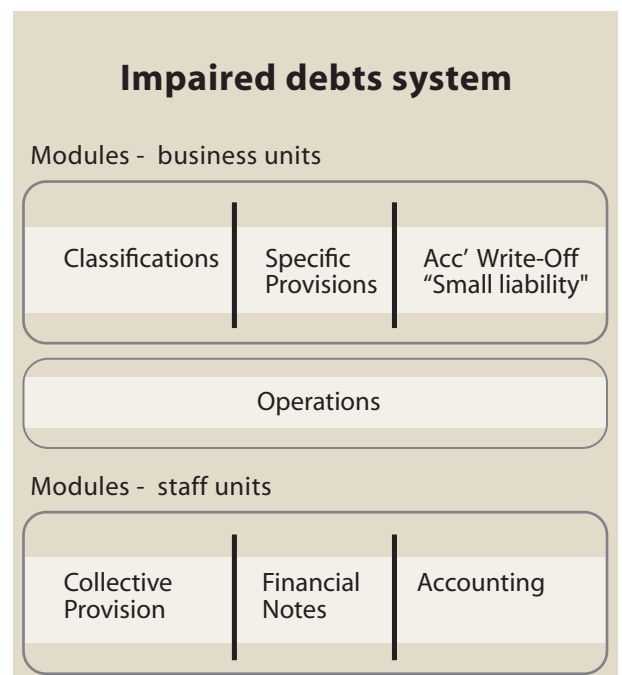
Impaired debts system

Modules - business units

Classifications

Specific Provisions

Acc' Write-Off "Small liability"

Operations

Modules - staff units

Collective Provision

Financial Notes

Accounting